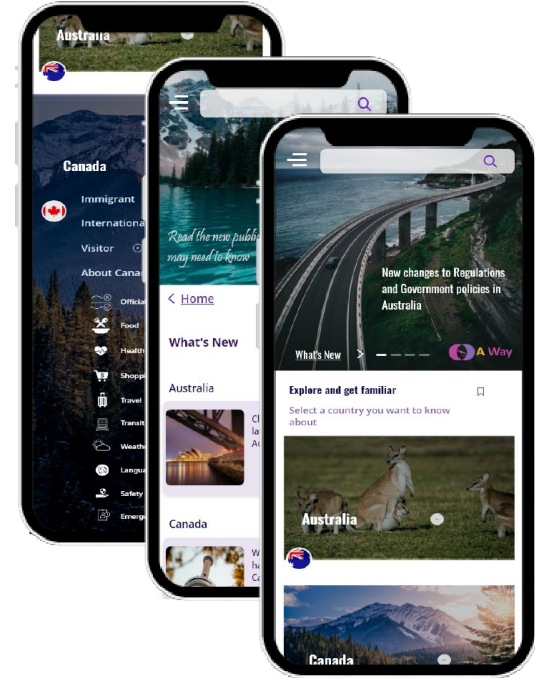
Australia

Canada

Immigrant

Internationa

Visitor

About Canad

Official

Food

Health

Shoppi

Travel

Transit

Weathe

Langua

Safety

Emerge

Read the new publi may need to know

< Home

What's New

Australia

Cl la A

Canada

W ha Ca

New changes to Regulations and Government policies in Australia

What's New >

A Way

Explore and get familiar

Select a country you want to know about

Australia

Canada